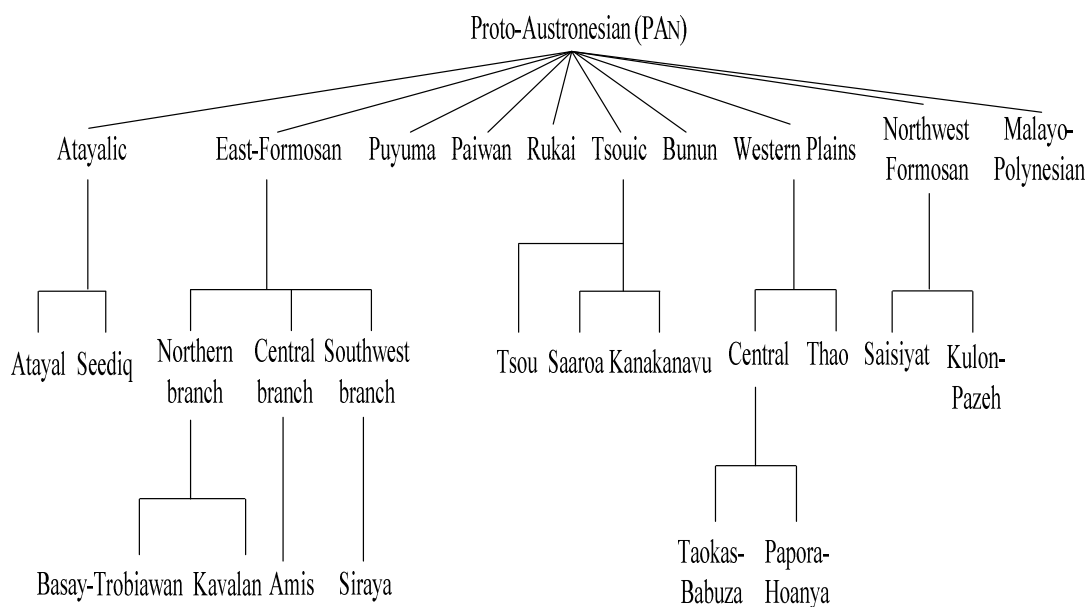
Proto-Austronesian (PAN)

Atayalic
East-Formosan
Puyuma
Paiwan
Rukai
Tsouic
Bunun
Western Plains
Northwest Formosan
Malayo-Polynesian

Atayal
Seediq
Northern branch
Central branch
Southwest branch
Tsou
Saaroa
Kanakanavu
Central
Thao
Saisiyat
Kulon-Pazeh

Basay-Trobiawan
Kavalan
Amis
Siraya
Taokas-Babuza
Papora-Hoanya